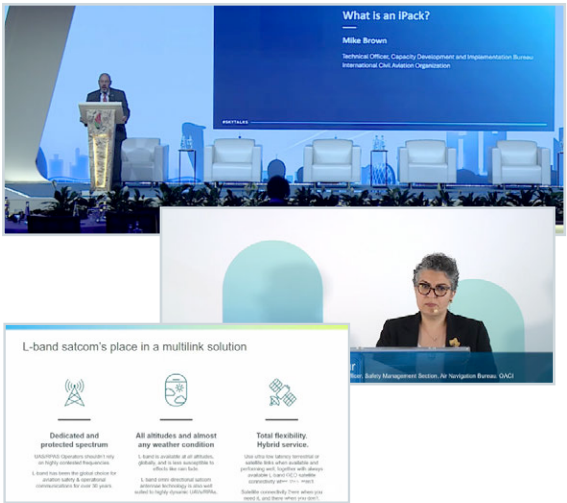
What is an iPack?

Mike Brown

Technical Officer, Capacity Development and Implementation Bureau
International Civil Aviation Organization

#DTTALKS

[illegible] Safety Management Section, Air Navigation Bureau, OACI

L-band satcom's place in a multilink solution

Dedicated and protected spectrum

UAS/RPAS Operators shouldn't rely on highly contested frequencies.

L-band has been the global choice for aviation safety & operational communications for over 30 years.

All altitudes and almost any weather condition

L-band is available at all altitudes, globally, and is less susceptible to effects like rain fade.

L-band omni directional satcom antennae technology is also well suited to highly dynamic UAVs/RPAs.

Total flexibility. Hybrid service.

Use ultra low latency terrestrial or satellite links when available and performing well, together with always available L-band OCC suitable connectivity when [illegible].

Satellite connectivity from when you need it, and there when you don't.